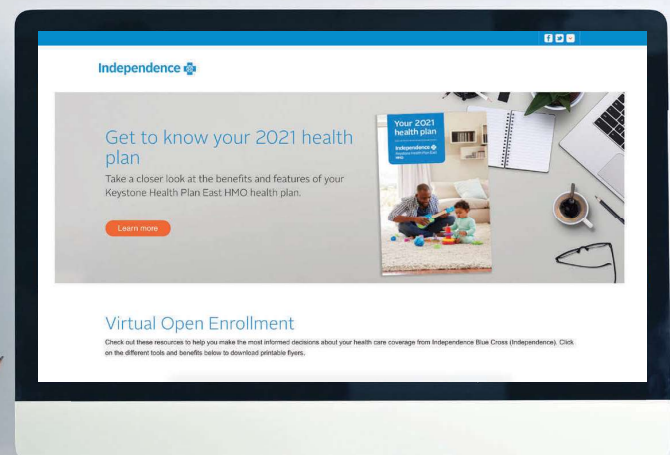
Independence

Get to know your 2021 health plan

Take a closer look at the benefits and features of your Keystone Health Plan East HMO health plan.

Learn more

Your 2021 health plan

Independence

Keystone Health Plan East HMO

Virtual Open Enrollment

Check out these resources to help you make the most informed decisions about your health care coverage from Independence Blue Cross (Independence). Click on the different tools and benefits below to download printable flyers.